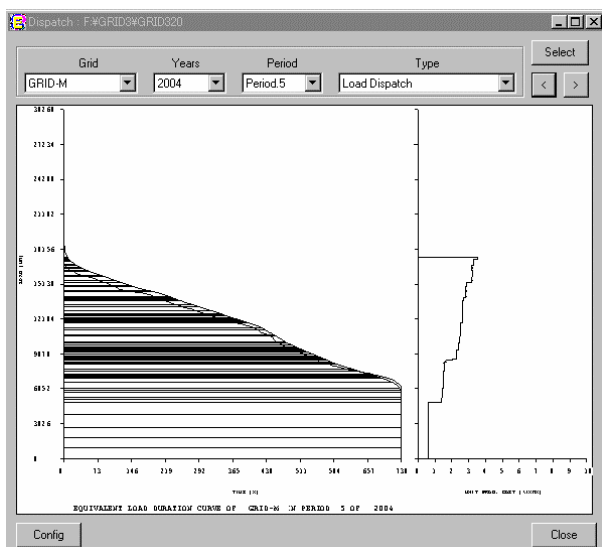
Dispatch : F:¥GRID3¥GRID320

Grid
GRID-M

Years
2004

Period
Period.5

Type
Load Dispatch

Select

<

>

30268
27234
24200
21182
18156
15130
12104
9078
6052
3026
0

LOAD (MW)

0
73
146
219
292
365
438
511
584
657
730

TIME (H)

0
1
2
3
4
5
6
7
8
9
10

UNIT PROD. COST (/KWH)

EQUIVALENT LOAD DURATION CURVE OF GRID-M IN PERIOD 5 OF 2004

Config

Close